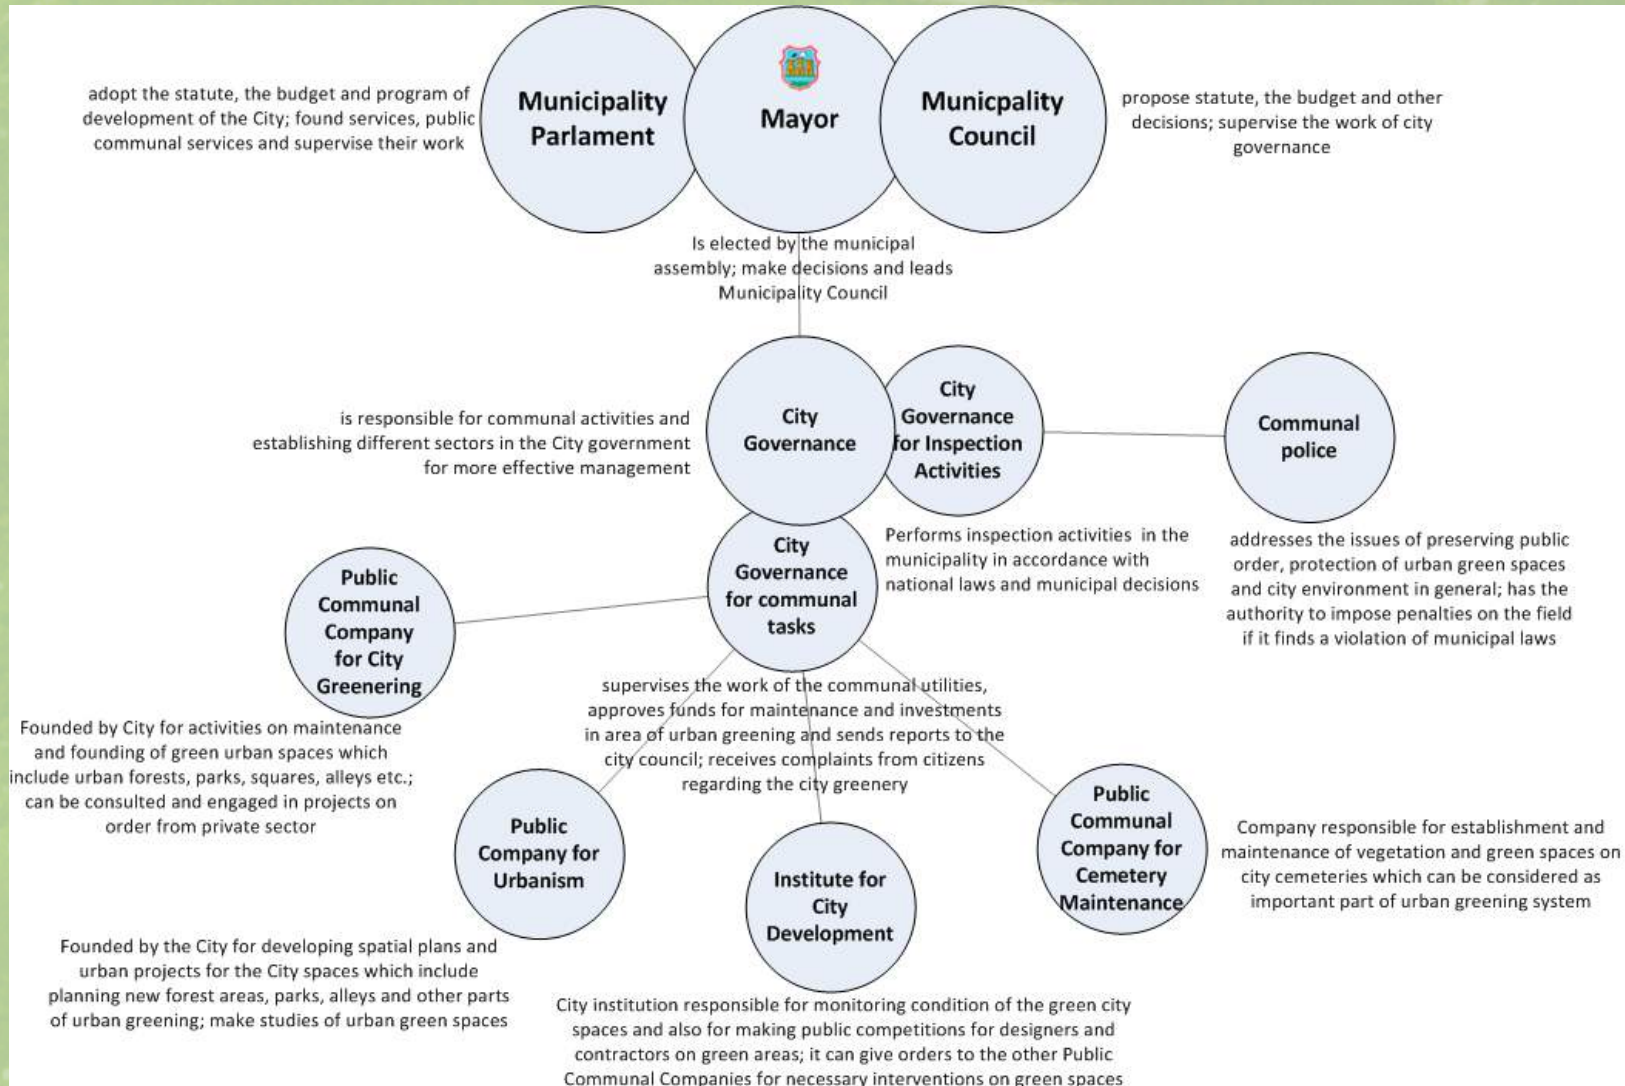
adopt the statute, the budget and program of development of the City; found services, public communal services and supervise their work

Municipality Parlament

Mayor

Municpality Council

propose statute, the budget and other decisions; supervise the work of city governance

Is elected by the municipal assembly; make decisions and leads Municipality Council

is responsible for communal activities and establishing different sectors in the City government for more effective management

City Governance

City Governance for Inspection Activities

Communal police

Performs inspection activities in the municipality in accordance with national laws and municipal decisions

addresses the issues of preserving public order, protection of urban green spaces and city environment in general; has the authority to impose penalties on the field if it finds a violation of municipal laws

Public Communal Company for City Greenering

City Governance for communal tasks

Founded by City for activities on maintenance and founding of green urban spaces which include urban forests, parks, squares, alleys etc.; can be consulted and engaged in projects on order from private sector

supervises the work of the communal utilities, approves funds for maintenance and investments in area of urban greening and sends reports to the city council; receives complaints from citizens regarding the city greenery

Public Company for Urbanism

Institute for City Development

Public Communal Company for Cemetery Maintenance

Company responsible for establishment and maintenance of vegetation and green spaces on city cemeteries which can be considered as important part of urban greening system

Founded by the City for developing spatial plans and urban projects for the City spaces which include planning new forest areas, parks, alleys and other parts of urban greening; make studies of urban green spaces

City institution responsible for monitoring condition of the green city spaces and also for making public competitions for designers and contractors on green areas; it can give orders to the other Public Communal Companies for necessary interventions on green spaces